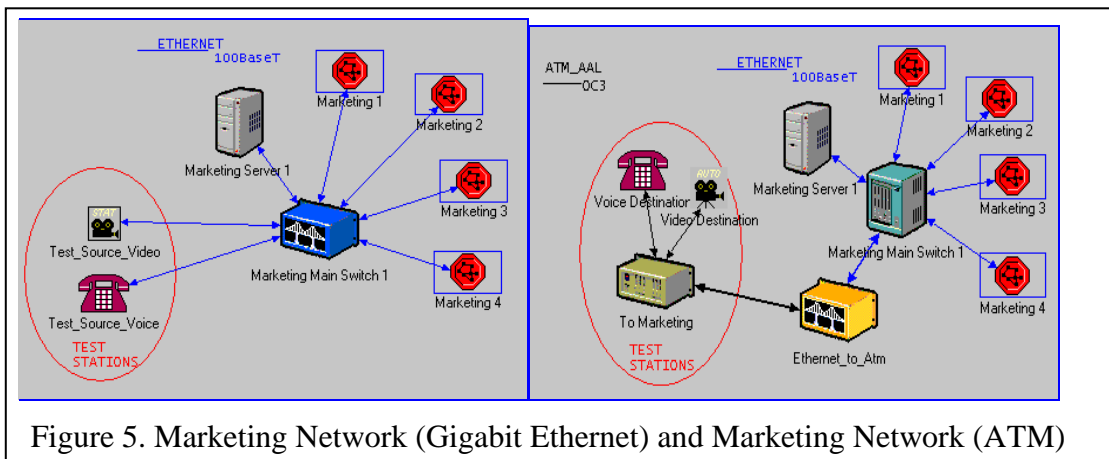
ETHERNET
100BaseT

Marketing 1
Marketing 2
Marketing Server 1
Marketing 3
Test_Source_Video
Marketing Main Switch 1
Marketing 4
Test_Source_Voice
TEST
STATIONS

ATM_AAL
OC3
ETHERNET
100BaseT
Marketing 1
Marketing 2
Marketing Server 1
Voice Destination
Video Destination
Marketing 3
Marketing Main Switch 1
To Marketing
Marketing 4
TEST
STATIONS
Ethernet_to_Atm

Figure 5. Marketing Network (Gigabit Ethernet) and Marketing Network (ATM)